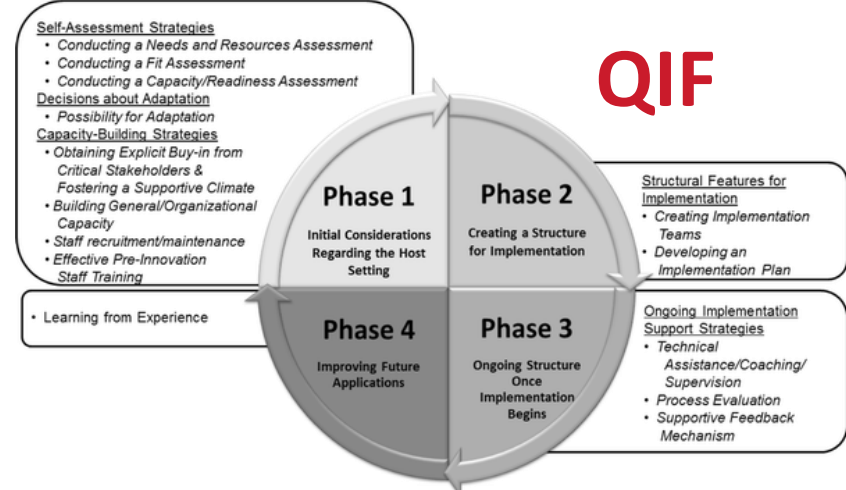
Self-Assessment Strategies
• Conducting a Needs and Resources Assessment
• Conducting a Fit Assessment
• Conducting a Capacity/Readiness Assessment
Decisions about Adaptation
• Possibility for Adaptation
Capacity-Building Strategies
• Obtaining Explicit Buy-in from Critical Stakeholders & Fostering a Supportive Climate
• Building General/Organizational Capacity
• Staff recruitment/maintenance
• Effective Pre-Innovation Staff Training

QIF

Phase 1
Initial Considerations Regarding the Host Setting

Phase 2
Creating a Structure for Implementation

Structural Features for Implementation
• Creating Implementation Teams
• Developing an Implementation Plan

• Learning from Experience

Phase 4
Improving Future Applications

Phase 3
Ongoing Structure Once Implementation Begins

Ongoing Implementation Support Strategies
• Technical Assistance/Coaching/ Supervision
• Process Evaluation
• Supportive Feedback Mechanism